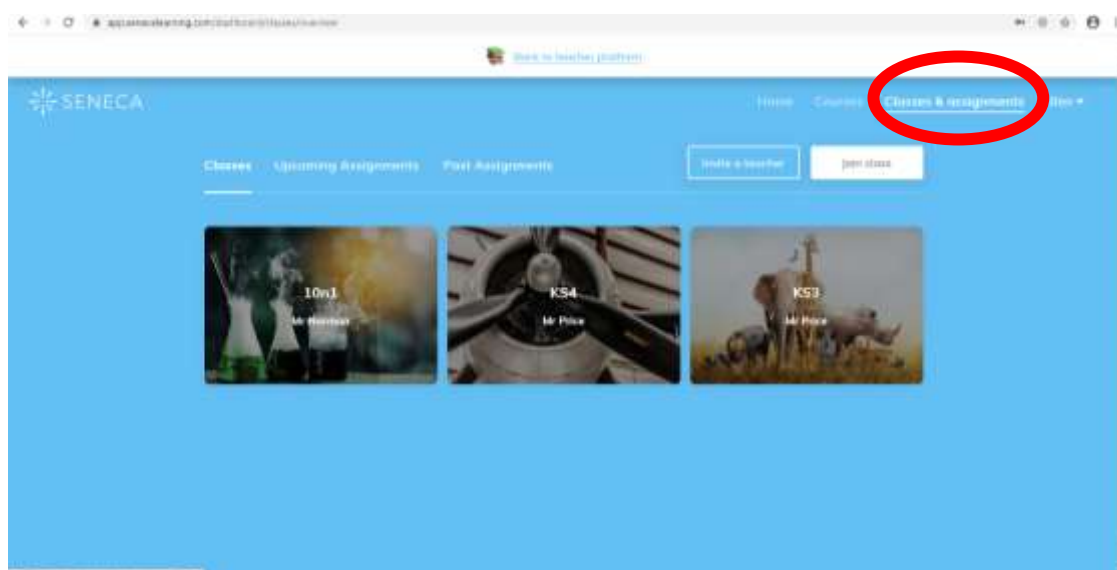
app.senecalearning.com/dashboard/classes/overview

Back to teacher platform

SENECA

Home Courses Classes & assignments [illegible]

Classes Upcoming Assignments Past Assignments

Invite a teacher

Join class

10n1
Mr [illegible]

KS4
Mr Price

KS3
Mr Price